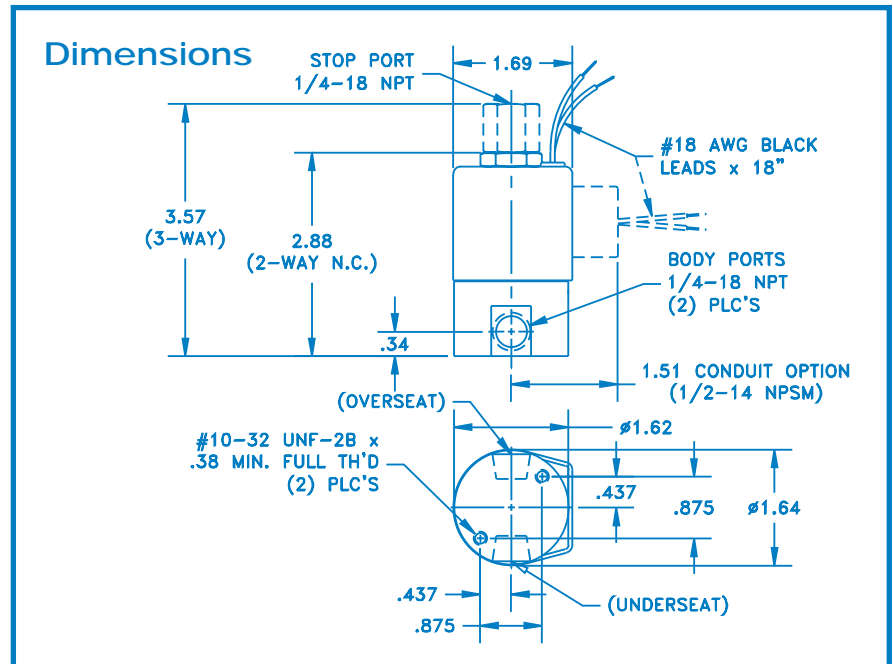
Dimensions

STOP PORT
1/4-18 NPT

1.69

#18 AWG BLACK
LEADS x 18"

3.57
(3-WAY)

2.88
(2-WAY N.C.)

BODY PORTS
1/4-18 NPT
(2) PLC'S

.34

1.51 CONDUIT OPTION
(1/2-14 NPSM)

(OVERSEAT)

#10-32 UNF-2B x
.38 MIN. FULL TH'D
(2) PLC'S

ø1.62

.437

.875

ø1.64

.437

.875

(UNDERSEAT)